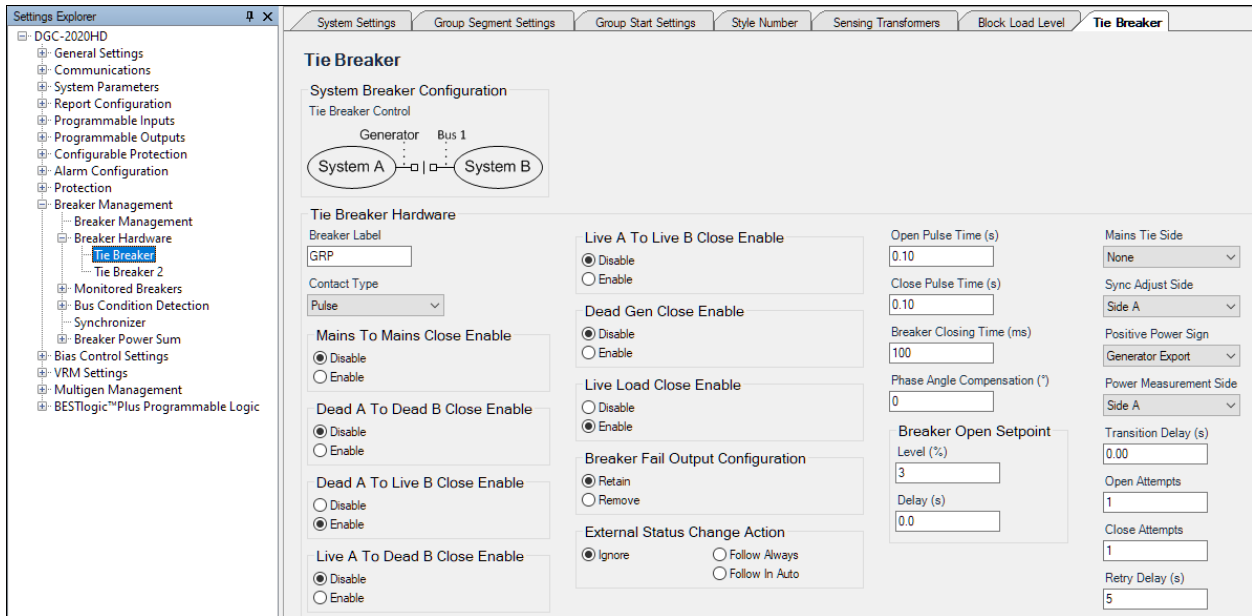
Settings Explorer

DGC-2020HD
General Settings
Communications
System Parameters
Report Configuration
Programmable Inputs
Programmable Outputs
Configurable Protection
Alarm Configuration
Protection
Breaker Management
Breaker Management
Breaker Hardware
Tie Breaker
Tie Breaker 2
Monitored Breakers
Bus Condition Detection
Synchronizer
Breaker Power Sum
Bias Control Settings
VRM Settings
Multigen Management
BESTlogic™Plus Programmable Logic

System Settings | Group Segment Settings | Group Start Settings | Style Number | Sensing Transformers | Block Load Level | Tie Breaker

Tie Breaker

System Breaker Configuration
Tie Breaker Control
Generator Bus 1
System A System B

Tie Breaker Hardware
Breaker Label
GRP
Contact Type
Pulse

Mains To Mains Close Enable
Disable
Enable

Dead A To Dead B Close Enable
Disable
Enable

Dead A To Live B Close Enable
Disable
Enable

Live A To Dead B Close Enable
Disable
Enable

Live A To Live B Close Enable
Disable
Enable

Dead Gen Close Enable
Disable
Enable

Live Load Close Enable
Disable
Enable

Breaker Fail Output Configuration
Retain
Remove

External Status Change Action
Ignore
Follow Always
Follow In Auto

Open Pulse Time (s)
0.10
Close Pulse Time (s)
0.10
Breaker Closing Time (ms)
100
Phase Angle Compensation (°)
0

Breaker Open Setpoint
Level (%)
3
Delay (s)
0.0

Mains Tie Side
None
Sync Adjust Side
Side A
Positive Power Sign
Generator Export
Power Measurement Side
Side A
Transition Delay (s)
0.00
Open Attempts
1
Close Attempts
1
Retry Delay (s)
5